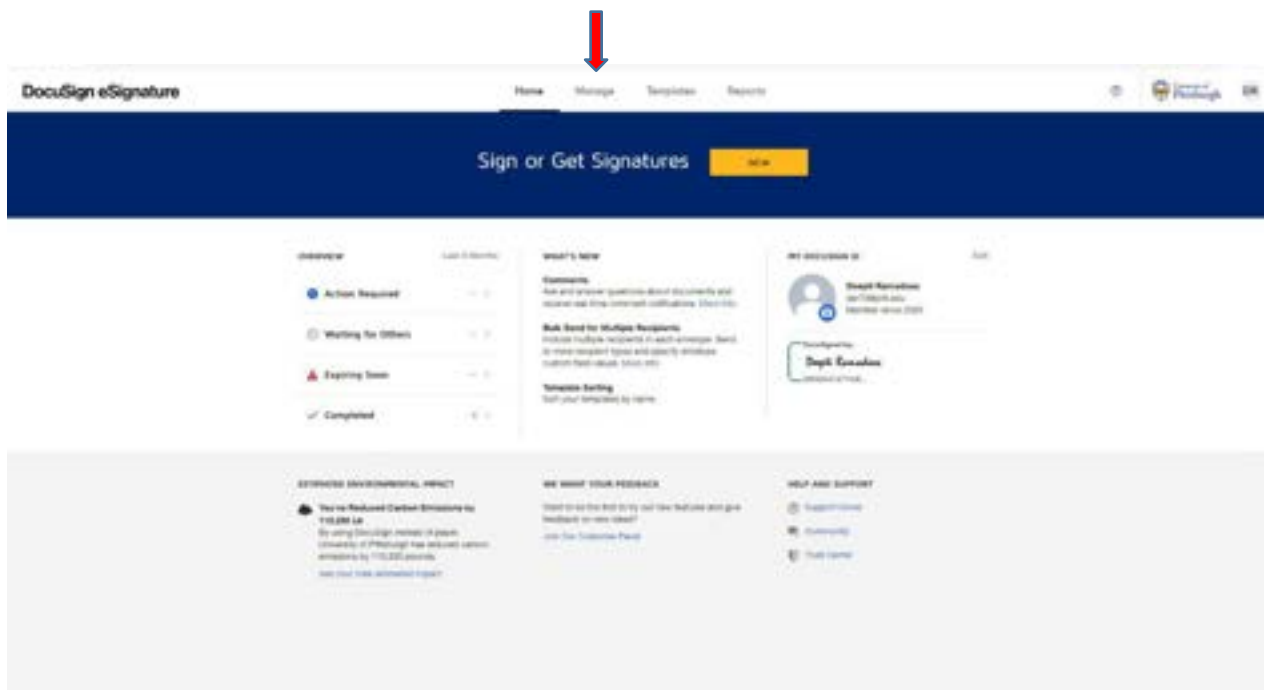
DocuSign eSignature

Home Manage Templates Reports

Pittsburgh DR

Sign or Get Signatures NEW

OVERVIEW Last 6 Months

Action Required

Waiting for Others

Expiring Soon

Completed

WHAT'S NEW

Comments
Ask and answer questions about documents and receive real-time comment notifications. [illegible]

Bulk Send for Multiple Recipients
Include multiple recipients in each envelope. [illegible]

Template Sorting
Sort your templates by name.

MY DOCUSIGN ID Edit

Deepti Ramadoss
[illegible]
Member since 2020

DocuSigned by:
Deepti Ramadoss

ESTIMATED ENVIRONMENTAL IMPACT

You've Reduced Carbon Emissions by 110,000 Lb
By using DocuSign instead of paper, University of Pittsburgh has reduced carbon emissions by 110,000 pounds.
See your total estimated impact

WE WANT YOUR FEEDBACK

Want to be the first to try out new features and give feedback on new ideas?
Join Our Customer Panel

HELP AND SUPPORT

Support Center
Community
Trust Center